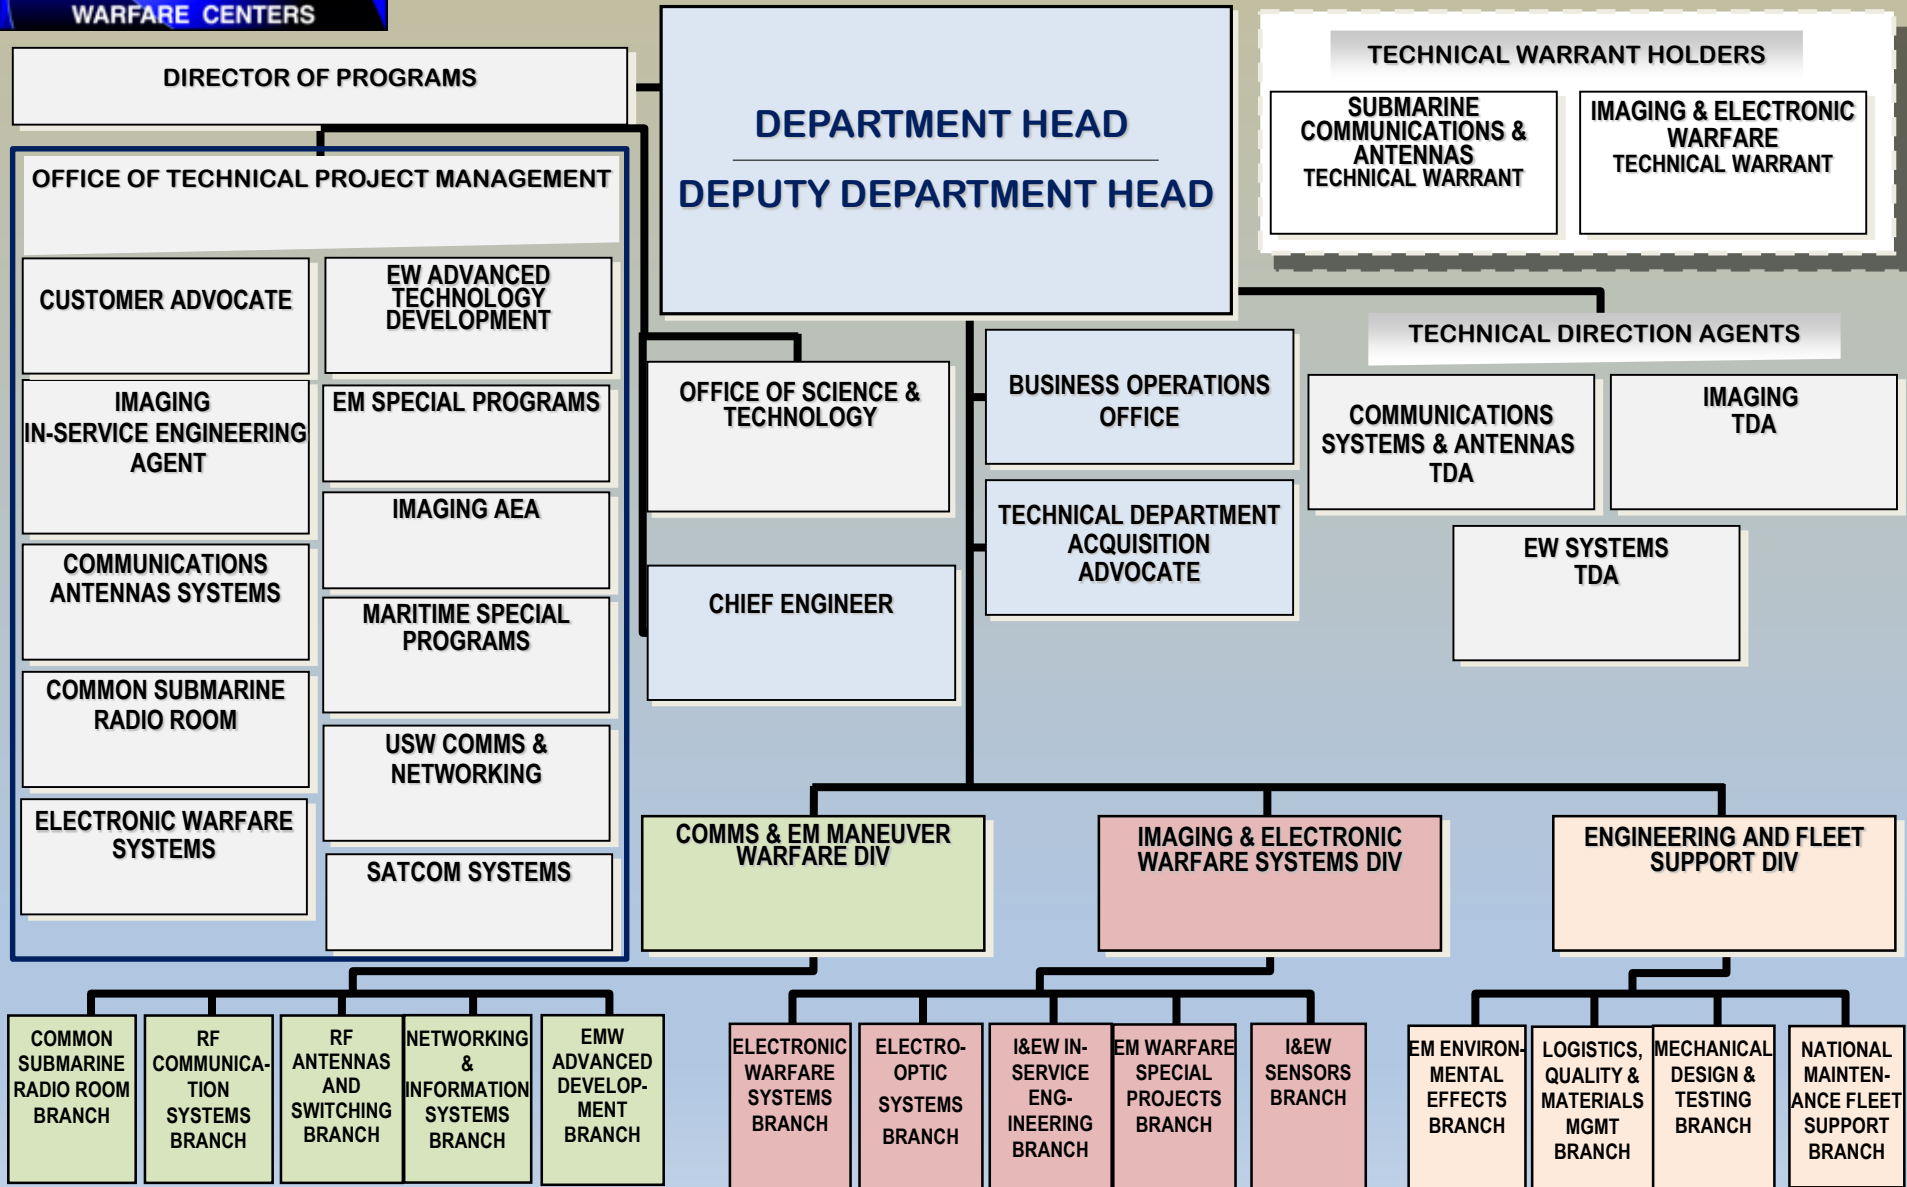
WARFARE CENTERS

DIRECTOR OF PROGRAMS

DEPARTMENT HEAD

DEPUTY DEPARTMENT HEAD

TECHNICAL WARRANT HOLDERS

SUBMARINE COMMUNICATIONS & ANTENNAS TECHNICAL WARRANT

IMAGING & ELECTRONIC WARFARE TECHNICAL WARRANT

OFFICE OF TECHNICAL PROJECT MANAGEMENT

CUSTOMER ADVOCATE

EW ADVANCED TECHNOLOGY DEVELOPMENT

IMAGING IN-SERVICE ENGINEERING AGENT

EM SPECIAL PROGRAMS

IMAGING AEA

COMMUNICATIONS ANTENNAS SYSTEMS

MARITIME SPECIAL PROGRAMS

COMMON SUBMARINE RADIO ROOM

USW COMMS & NETWORKING

ELECTRONIC WARFARE SYSTEMS

SATCOM SYSTEMS

OFFICE OF SCIENCE & TECHNOLOGY

CHIEF ENGINEER

BUSINESS OPERATIONS OFFICE

TECHNICAL DEPARTMENT ACQUISITION ADVOCATE

TECHNICAL DIRECTION AGENTS

COMMUNICATIONS SYSTEMS & ANTENNAS TDA

IMAGING TDA

EW SYSTEMS TDA

COMMS & EM MANEUVER WARFARE DIV

IMAGING & ELECTRONIC WARFARE SYSTEMS DIV

ENGINEERING AND FLEET SUPPORT DIV

COMMON SUBMARINE RADIO ROOM BRANCH

RF COMMUNICATION SYSTEMS BRANCH

RF ANTENNAS AND SWITCHING BRANCH

NETWORKING & INFORMATION SYSTEMS BRANCH

EMW ADVANCED DEVELOPMENT BRANCH

ELECTRONIC WARFARE SYSTEMS BRANCH

ELECTRO-OPTIC SYSTEMS BRANCH

I&EW IN-SERVICE ENGINEERING BRANCH

EM WARFARE SPECIAL PROJECTS BRANCH

I&EW SENSORS BRANCH

EM ENVIRONMENTAL EFFECTS BRANCH

LOGISTICS, QUALITY & MATERIALS MGMT BRANCH

MECHANICAL DESIGN & TESTING BRANCH

NATIONAL MAINTENANCE FLEET SUPPORT BRANCH